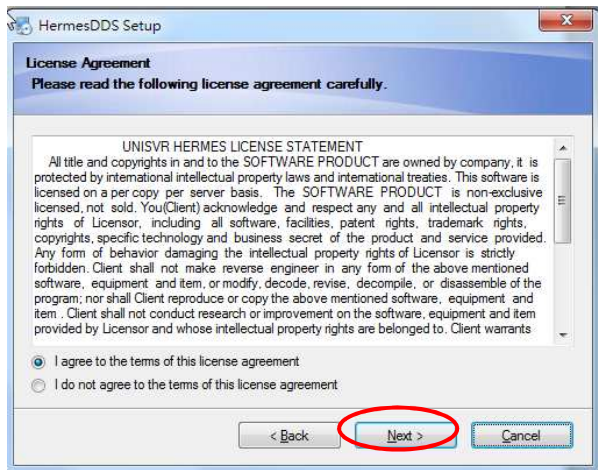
HermesDDS Setup

License Agreement
Please read the following license agreement carefully.

UNISVR HERMES LICENSE STATEMENT
All title and copyrights in and to the SOFTWARE PRODUCT are owned by company, it is protected by international intellectual property laws and international treaties. This software is licensed on a per copy per server basis. The SOFTWARE PRODUCT is non-exclusive licensed, not sold. You(Client) acknowledge and respect any and all intellectual property rights of Licensor, including all software, facilities, patent rights, trademark rights, copyrights, specific technology and business secret of the product and service provided. Any form of behavior damaging the intellectual property rights of Licensor is strictly forbidden. Client shall not make reverse engineer in any form of the above mentioned software, equipment and item, or modify, decode, revise, decompile, or disassemble of the program; nor shall Client reproduce or copy the above mentioned software, equipment and item . Client shall not conduct research or improvement on the software, equipment and item provided by Licensor and whose intellectual property rights are belonged to. Client warrants

I agree to the terms of this license agreement
I do not agree to the terms of this license agreement

< Back
Next >
Cancel